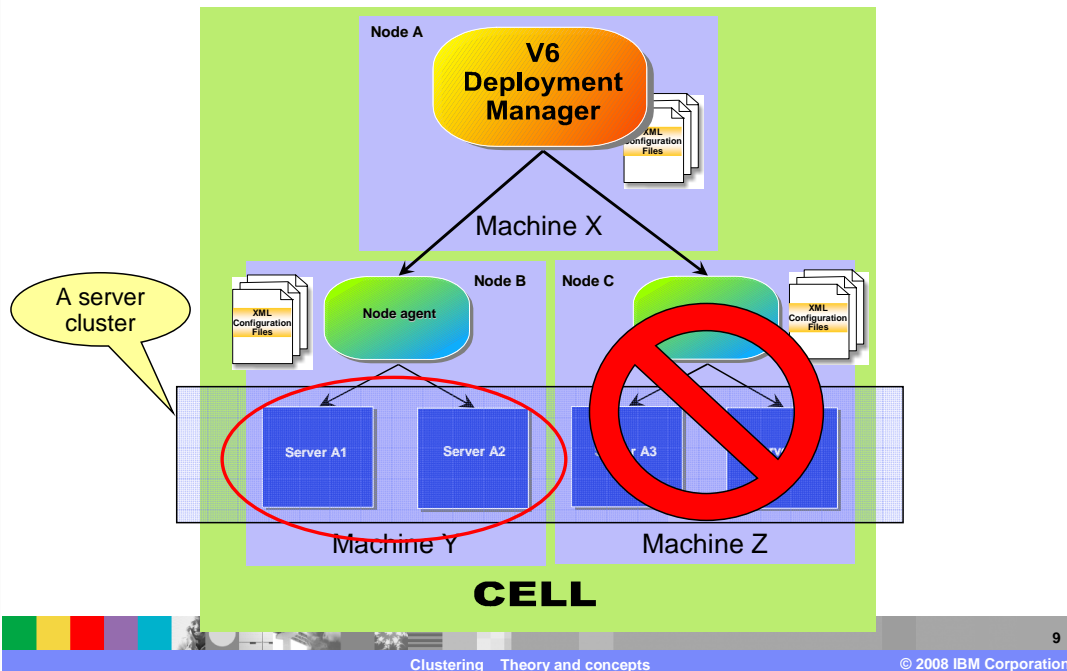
Node A

V6 Deployment Manager

XML Configuration Files

Machine X

A server cluster

XML Configuration Files

Node agent

Node B

Node C

XML Configuration Files

Server A1

Server A2

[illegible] A3

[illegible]

Machine Y

Machine Z

CELL

9

Clustering Theory and concepts

© 2008 IBM Corporation